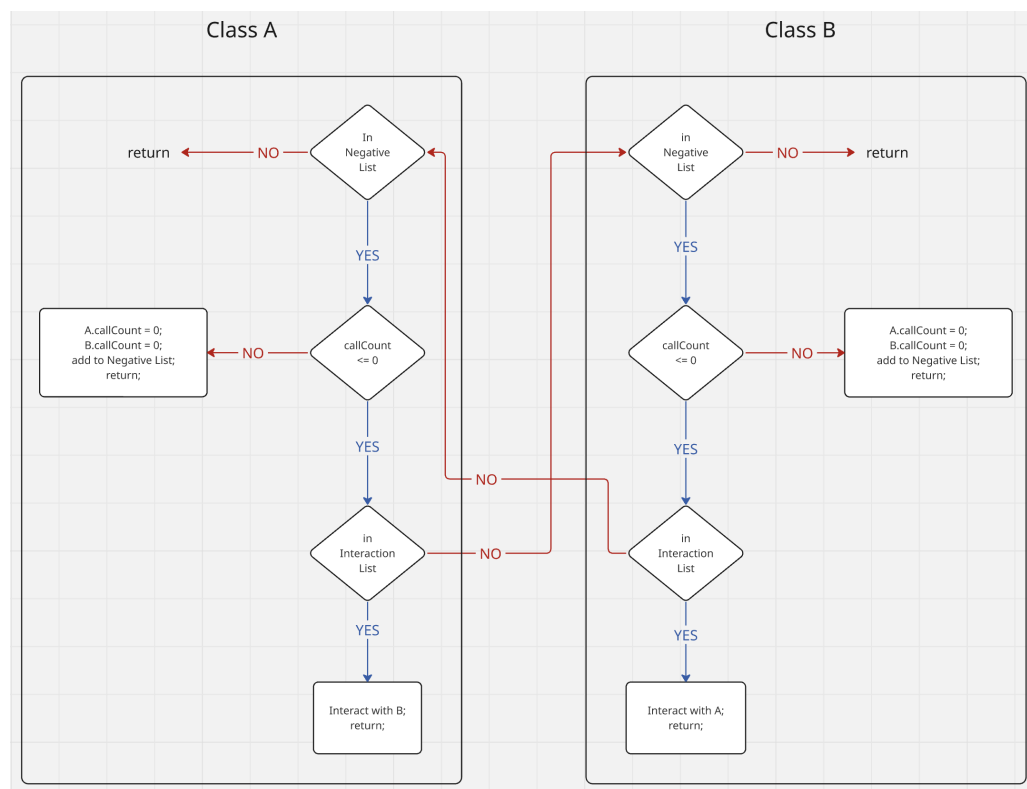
Class A

Class B

return

NO

In Negative List

YES

A.callCount = 0;
B.callCount = 0;
add to Negative List;
return;

NO

callCount <= 0

YES

in Interaction List

NO

YES

Interact with B;
return;

in Negative List

NO

return

YES

callCount <= 0

NO

A.callCount = 0;
B.callCount = 0;
add to Negative List;
return;

YES

NO

in Interaction List

YES

Interact with A;
return;